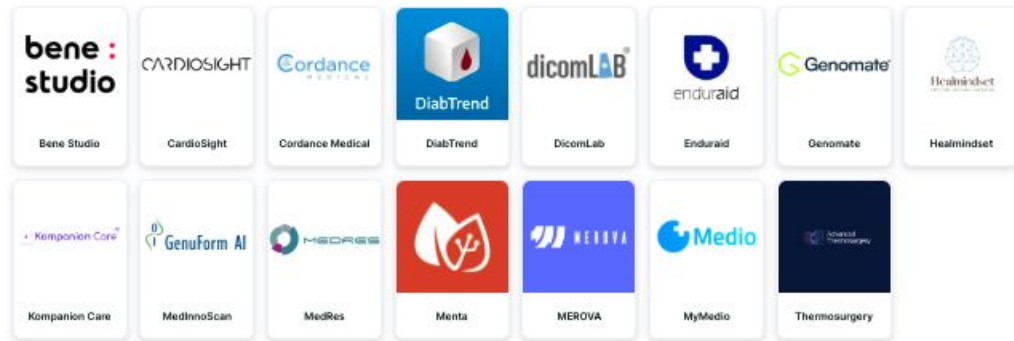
bene : studio

Bene Studio

CARDIOSIGHT

CardioSight

Cordance MEDICAL

Cordance Medical

DiabTrend

DiabTrend

dicomLAB

DicomLab

enduraid

Enduraid

Genomate

Genomate

Healmindset

Healmindset

Komponion Care

Kompanion Care

GenuForm AI

MedInnoScan

MEDRES

MedRes

Menta

MEROVA

MEROVA

Medio

MyMedio

Advanced Thermosurgery

Thermosurgery